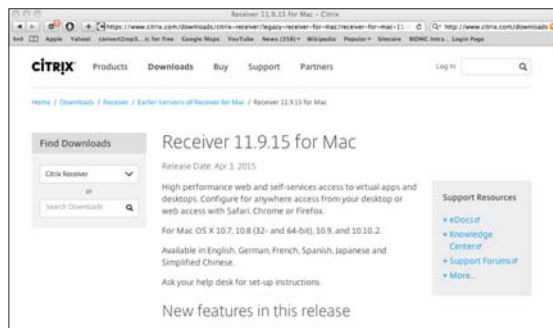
Receiver 11.9.15 for Mac - Citrix

https://www.citrix.com/downloads/citrix-receiver/legacy-receiver-for-mac/receiver-for-mac-11 C Q- http://www.citrix.com/downloads

Apple Yahoo! convert2mp3...ic for free Google Maps YouTube News (358) Wikipedia Popular Sitecore BDMC Intra... Login Page

CITRIX Products Downloads Buy Support Partners Log In

Home / Downloads / Receiver / Earlier Versions of Receiver for Mac / Receiver 11.9.15 for Mac

Find Downloads

Citrix Receiver

or

Search Downloads

Receiver 11.9.15 for Mac

Release Date: Apr 3, 2015

High performance web and self-services access to virtual apps and desktops. Configure for anywhere access from your desktop or web access with Safari, Chrome or Firefox.

For Mac OS X 10.7, 10.8 (32- and 64-bit), 10.9, and 10.10.2.

Available in English, German, French, Spanish, Japanese and Simplified Chinese.

Ask your help desk for set-up instructions.

New features in this release

Support Resources

• eDocs
• Knowledge Center
• Support Forums
• More...